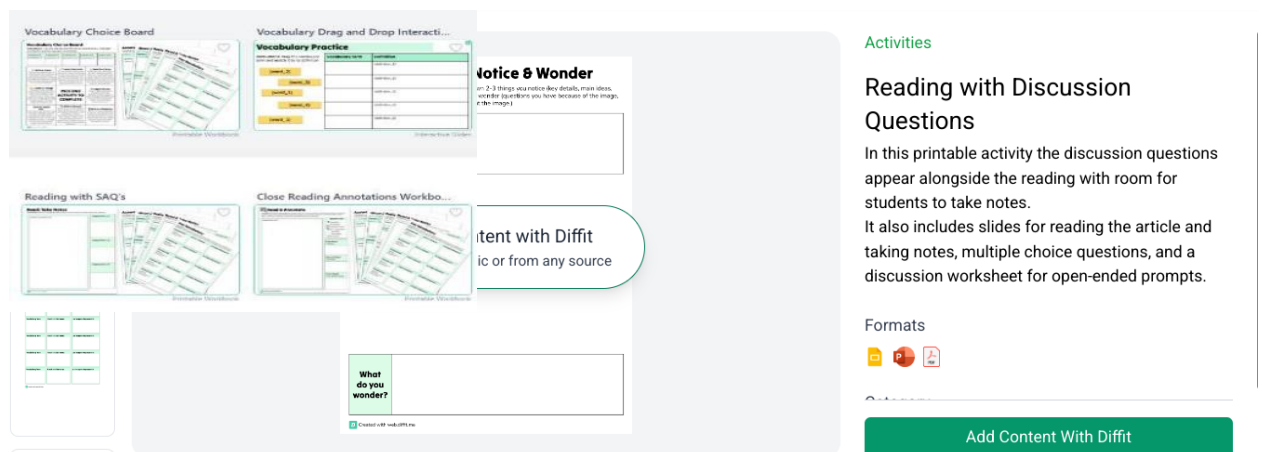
Vocabulary Choice Board

Vocabulary Drag and Drop Interacti...

Vocabulary Practice

Printable Workbook

Interactive Slides

Reading with SAQ's

Close Reading Annotations Workbo...

Printable Workbook

Notice & Wonder

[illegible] 2-3 things you notice like details, main ideas, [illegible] wonder questions you have because of the image, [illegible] the image.)

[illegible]ntent with Diffit

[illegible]ic or from any source

What do you wonder?

Created with Diffit

Activities

Reading with Discussion Questions

In this printable activity the discussion questions appear alongside the reading with room for students to take notes.

It also includes slides for reading the article and taking notes, multiple choice questions, and a discussion worksheet for open-ended prompts.

Formats

Add Content With Diffit